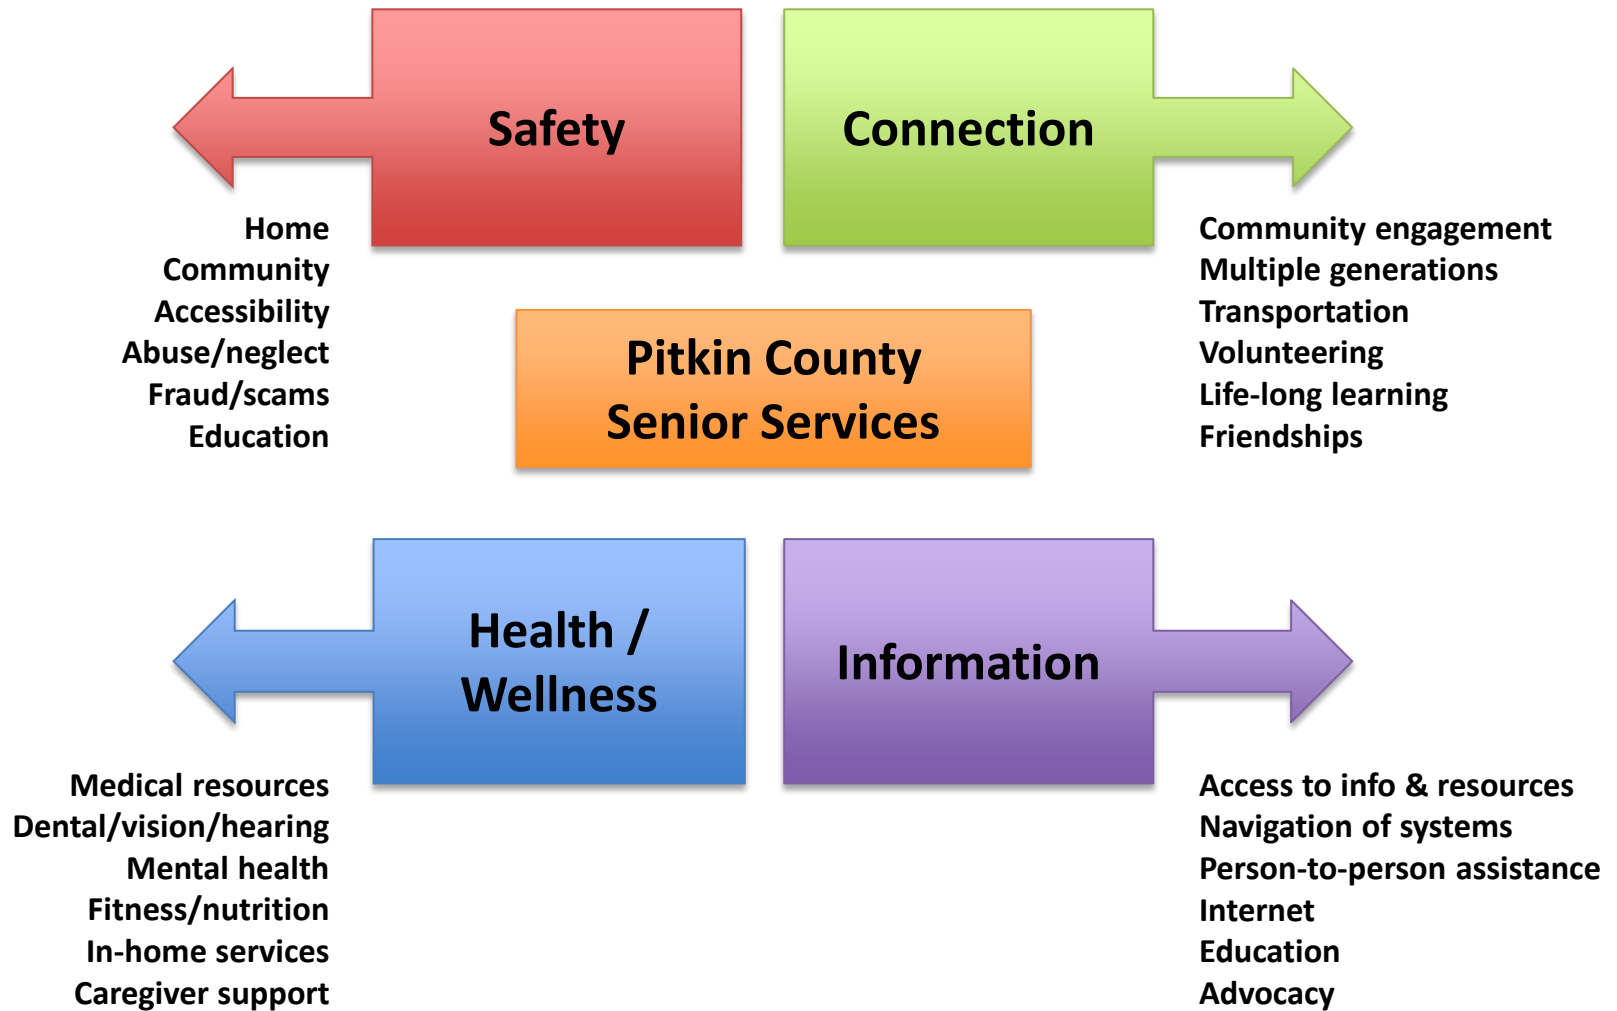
Safety

Home
Community
Accessibility
Abuse/neglect
Fraud/scams
Education

Connection

Community engagement
Multiple generations
Transportation
Volunteering
Life-long learning
Friendships

Pitkin County
Senior Services

Health /
Wellness

Medical resources
Dental/vision/hearing
Mental health
Fitness/nutrition
In-home services
Caregiver support

Information

Access to info & resources
Navigation of systems
Person-to-person assistance
Internet
Education
Advocacy